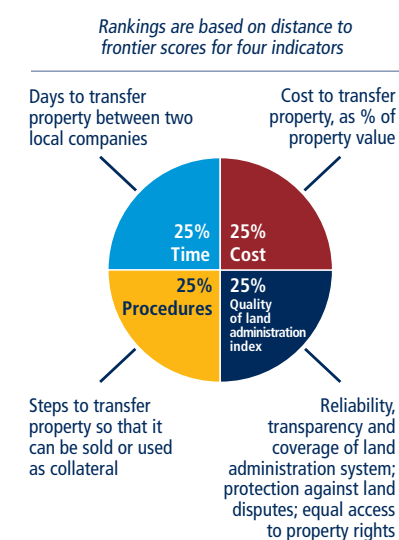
Rankings are based on distance to frontier scores for four indicators

Days to transfer property between two local companies

Cost to transfer property, as % of property value

25%
Time

25%
Cost

25%
Procedures

25%
Quality of land administration index

Steps to transfer property so that it can be sold or used as collateral

Reliability, transparency and coverage of land administration system; protection against land disputes; equal access to property rights